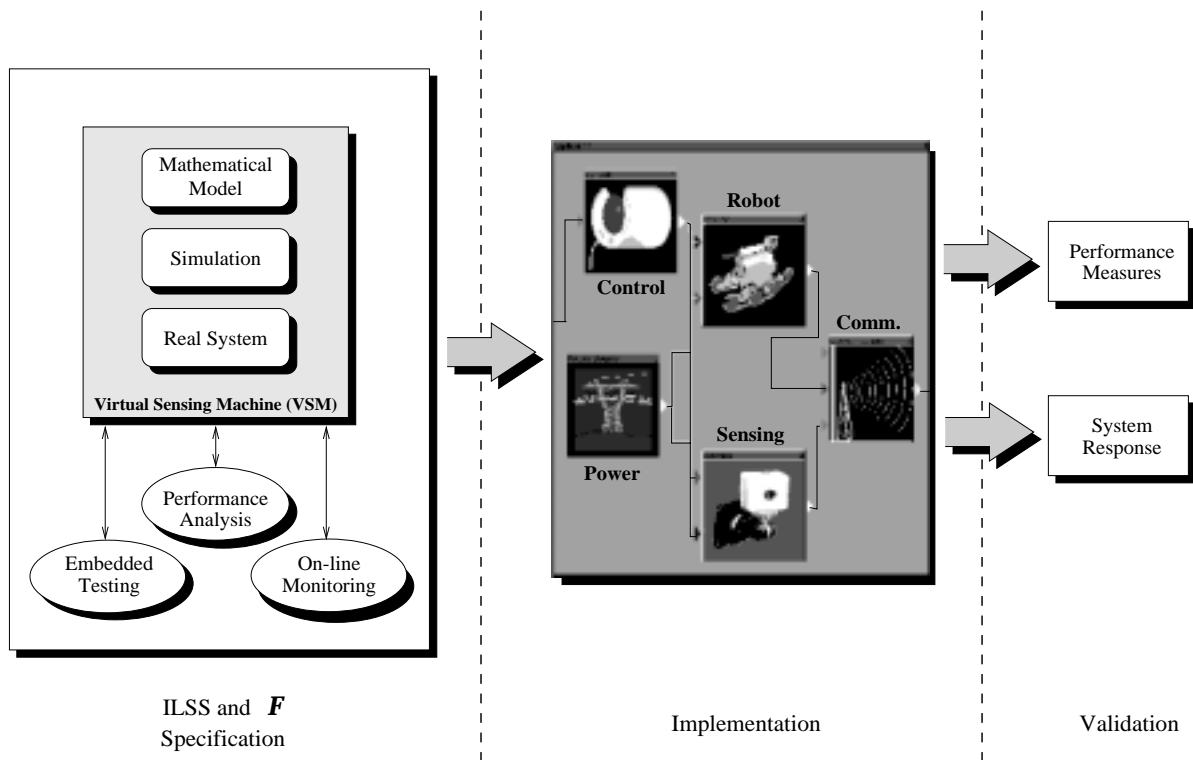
Mathematical Model

Simulation

Real System

Virtual Sensing Machine (VSM)

Performance Analysis

Embedded Testing

On-line Monitoring

Control

Robot

Comm.

Power

Sensing

Performance Measures

System Response

ILSS and $\boldsymbol{F}$ Specification

Implementation

Validation